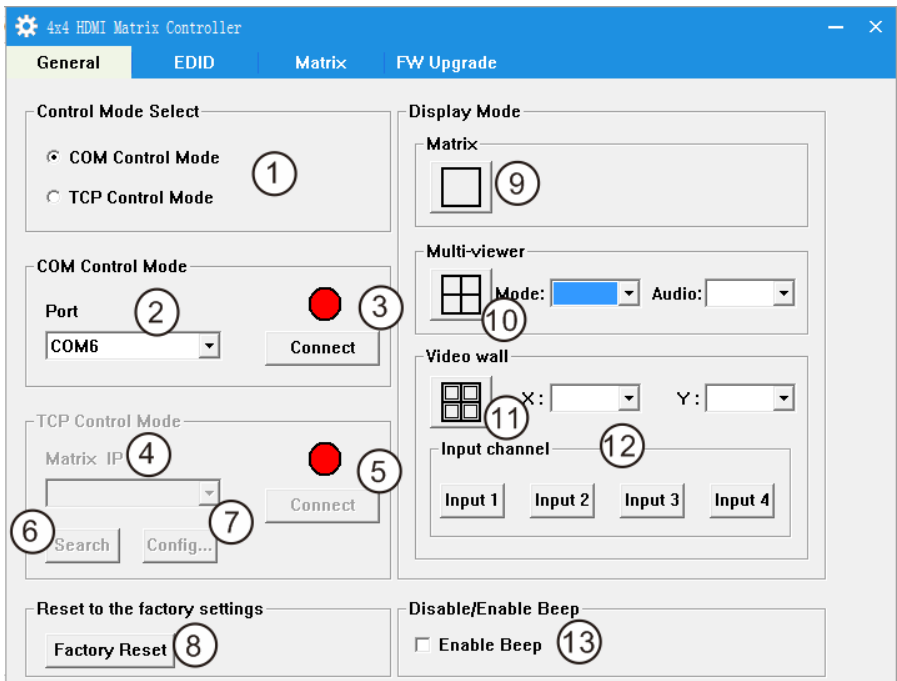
4x4 HDMI Matrix Controller

General
EDID
Matrix
FW Upgrade

Control Mode Select
COM Control Mode
TCP Control Mode
1

COM Control Mode
Port
2
3
COM6
Connect

TCP Control Mode
Matrix IP
4
5
Connect
6
7
Search
Config...

Reset to the factory settings
Factory Reset
8

Display Mode
Matrix
9

Multi-viewer
Mode:
Audio:
10

Video wall
X :
Y :
11
Input channel
12
Input 1
Input 2
Input 3
Input 4

Disable/Enable Beep
Enable Beep
13